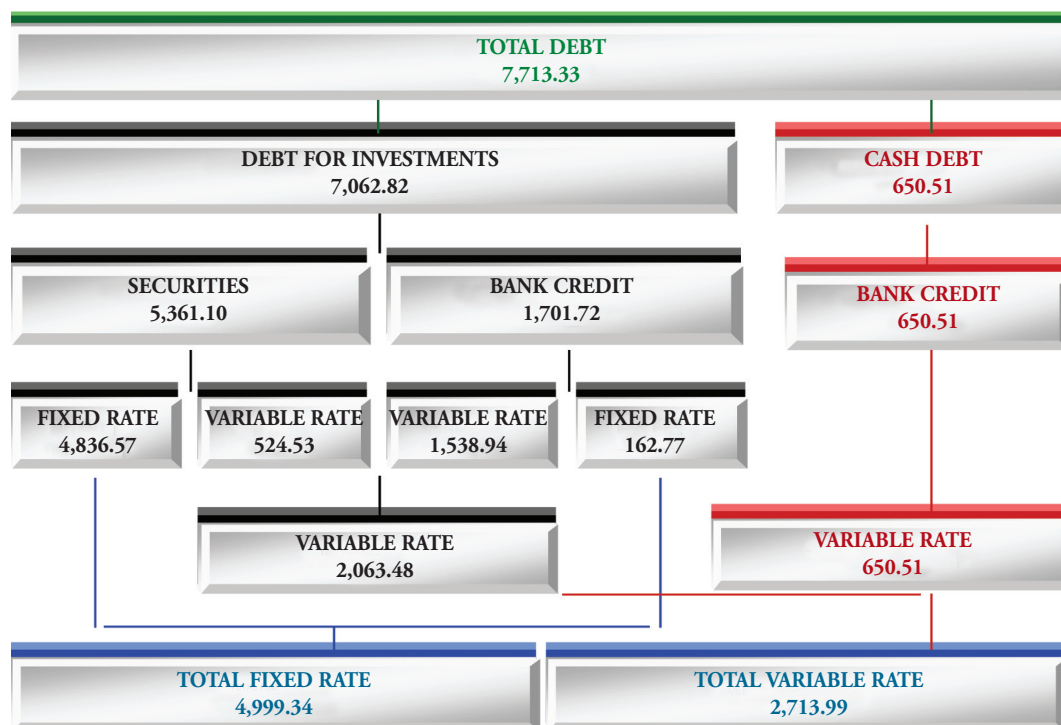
TOTAL DEBT
7,713.33

DEBT FOR INVESTMENTS
7,062.82

CASH DEBT
650.51

SECURITIES
5,361.10

BANK CREDIT
1,701.72

BANK CREDIT
650.51

FIXED RATE
4,836.57

VARIABLE RATE
524.53

VARIABLE RATE
1,538.94

FIXED RATE
162.77

VARIABLE RATE
2,063.48

VARIABLE RATE
650.51

TOTAL FIXED RATE
4,999.34

TOTAL VARIABLE RATE
2,713.99